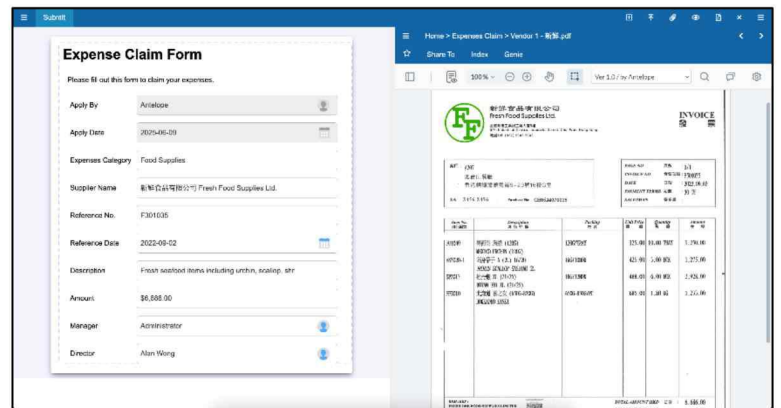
Submit

Expense Claim Form

Please fill out this form to claim your expenses.

Apply By | Antelope
Apply Date | 2026-06-09
Expenses Category | Food Supplies
Supplier Name | 新鮮食品有限公司 Fresh Food Supplies Ltd.
Reference No. | F301035
Reference Date | 2022-09-02
Description | Fresh seafood items including urchin, scallop, shr
Amount | $6,686.00
Manager | Administrator
Director | Alan Wong

Home > Expenses Claim > Vendor 1 - 新鮮.pdf

Share To Index Genie

100% Ver 1.0 / by Antelope

新鮮食品有限公司
Fresh Food Supplies Ltd.

INVOICE
發票

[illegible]